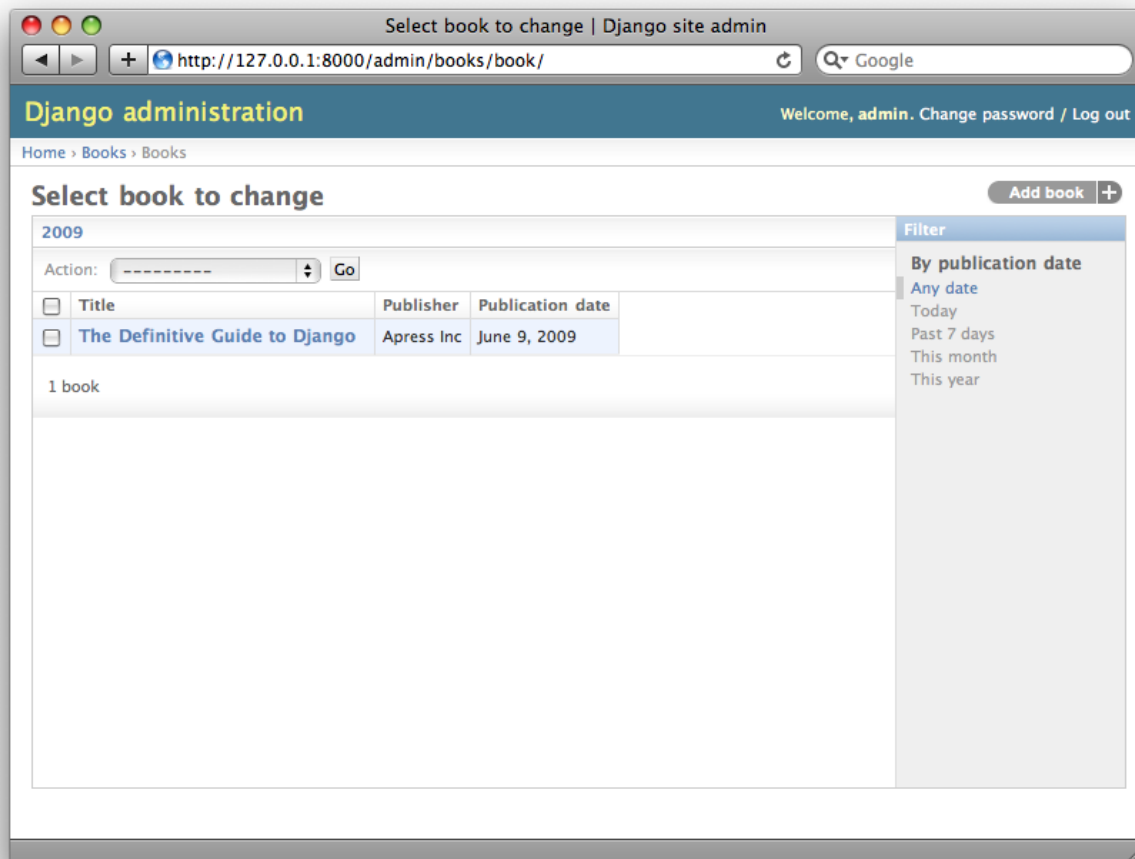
Select book to change | Django site admin

http://127.0.0.1:8000/admin/books/book/

Google

Django administration

Welcome, admin. Change password / Log out

Home › Books › Books

Select book to change

Add book

2009

Action: --------- Go

| | Title | Publisher | Publication date |
|---|---|---|---|
| | The Definitive Guide to Django | Apress Inc | June 9, 2009 |

1 book

Filter

By publication date

Any date

Today

Past 7 days

This month

This year